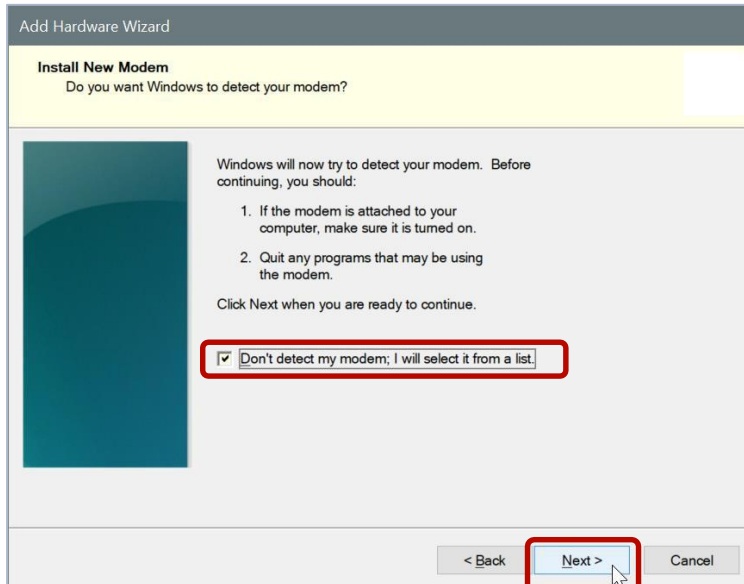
Add Hardware Wizard

Install New Modem
Do you want Windows to detect your modem?

Windows will now try to detect your modem. Before continuing, you should:

1. If the modem is attached to your computer, make sure it is turned on.

2. Quit any programs that may be using the modem.

Click Next when you are ready to continue.

☑ Don't detect my modem; I will select it from a list.

< Back Next > Cancel